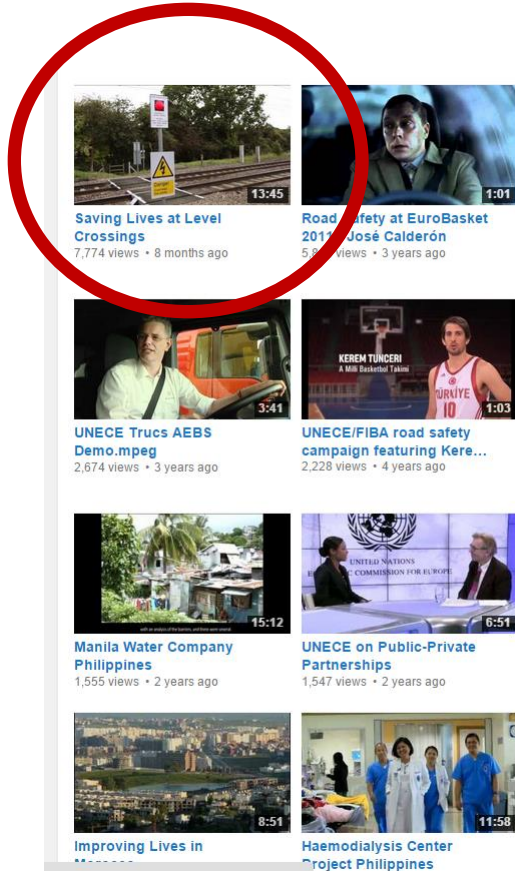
13:45
Saving Lives at Level Crossings
7,774 views • 8 months ago

1:01
Road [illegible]afety at EuroBasket 2011 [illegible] José Calderón
5,8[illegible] views • 3 years ago

3:41
UNECE Trucs AEBS Demo.mpeg
2,674 views • 3 years ago

KEREM TUNCERI
A Milli Basketbol Takimi
TÜRKIYE
10
1:03
UNECE/FIBA road safety campaign featuring Kere...
2,228 views • 4 years ago

15:12
Manila Water Company Philippines
1,555 views • 2 years ago

UNITED NATIONS
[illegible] COMMISSION FOR EUROPE
6:51
UNECE on Public-Private Partnerships
1,547 views • 2 years ago

8:51
Improving Lives in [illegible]

11:58
Haemodialysis Center Project Philippines